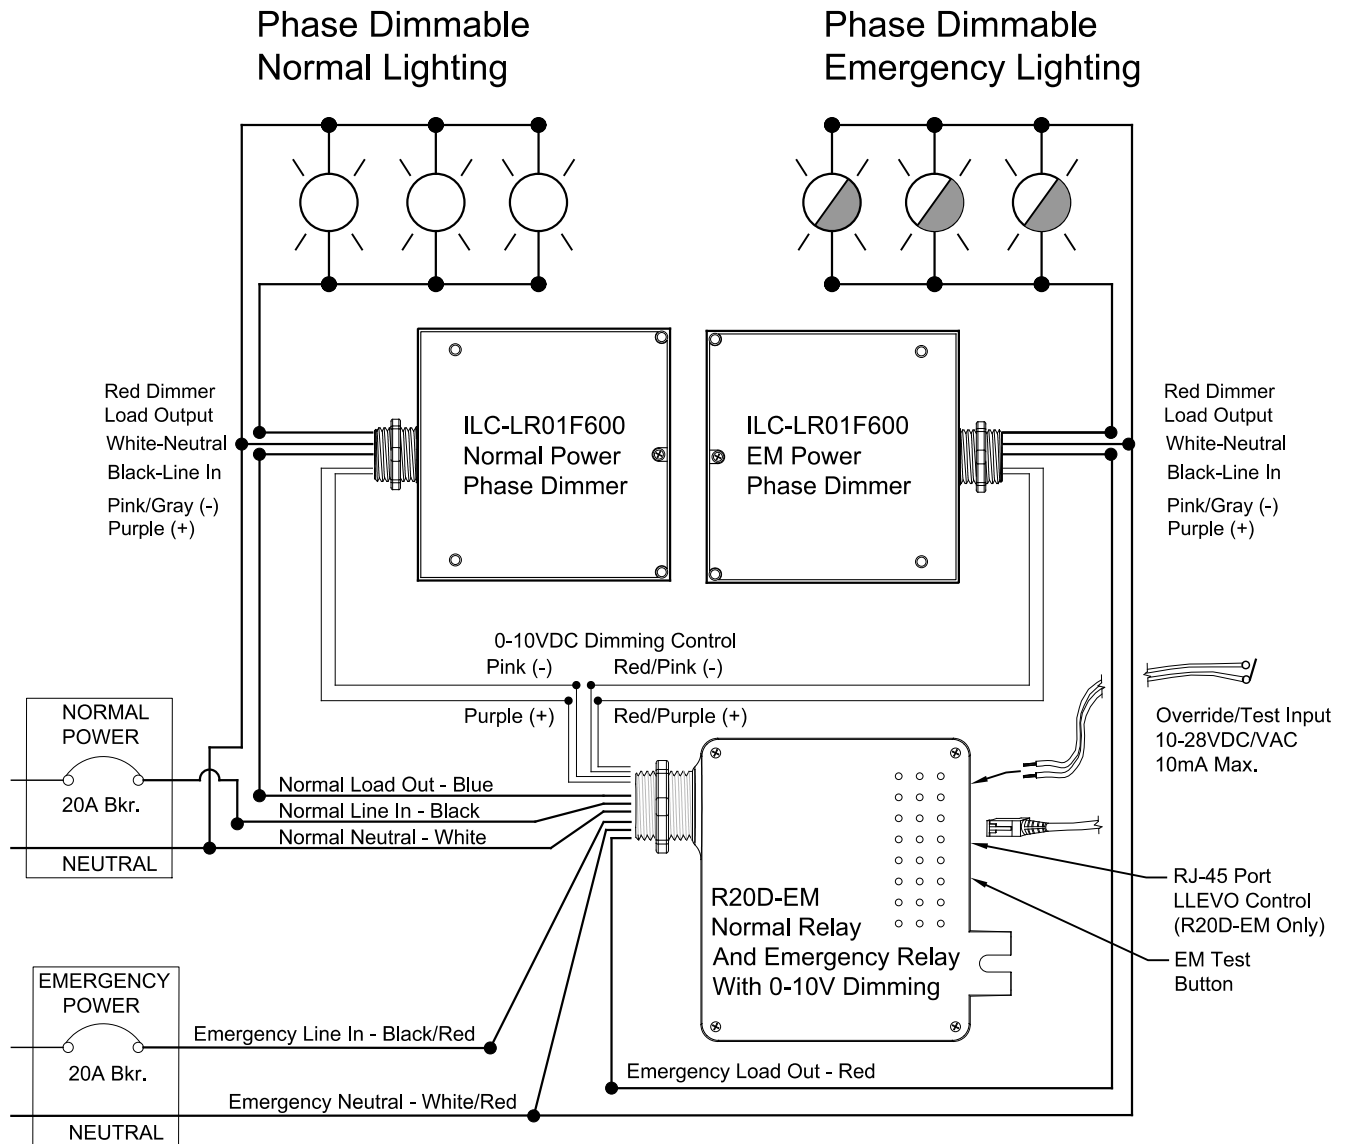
Phase Dimmable
Normal Lighting

Phase Dimmable
Emergency Lighting

Red Dimmer
Load Output
White-Neutral
Black-Line In
Pink/Gray (-)
Purple (+)

ILC-LR01F600
Normal Power
Phase Dimmer

ILC-LR01F600
EM Power
Phase Dimmer

Red Dimmer
Load Output
White-Neutral
Black-Line In
Pink/Gray (-)
Purple (+)

0-10VDC Dimming Control
Pink (-)
Red/Pink (-)
Purple (+)
Red/Purple (+)

NORMAL
POWER
20A Bkr.
NEUTRAL

Normal Load Out - Blue
Normal Line In - Black
Normal Neutral - White

Override/Test Input
10-28VDC/VAC
10mA Max.

RJ-45 Port
LLEVO Control
(R20D-EM Only)

EM Test
Button

R20D-EM
Normal Relay
And Emergency Relay
With 0-10V Dimming

EMERGENCY
POWER
20A Bkr.
NEUTRAL

Emergency Line In - Black/Red
Emergency Load Out - Red
Emergency Neutral - White/Red